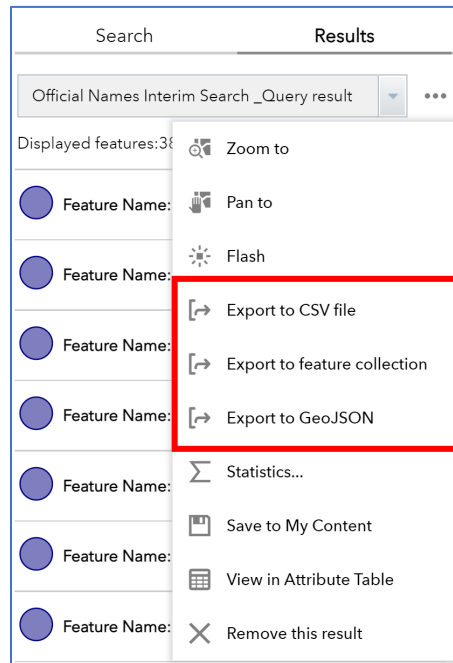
Search

Results

Official Names Interim Search _Query result

•••

Displayed features:38

Feature Name:

Feature Name:

Feature Name:

Feature Name:

Feature Name:

Feature Name:

Feature Name:

Zoom to

Pan to

Flash

Export to CSV file

Export to feature collection

Export to GeoJSON

$\Sigma$ Statistics...

Save to My Content

View in Attribute Table

Remove this result